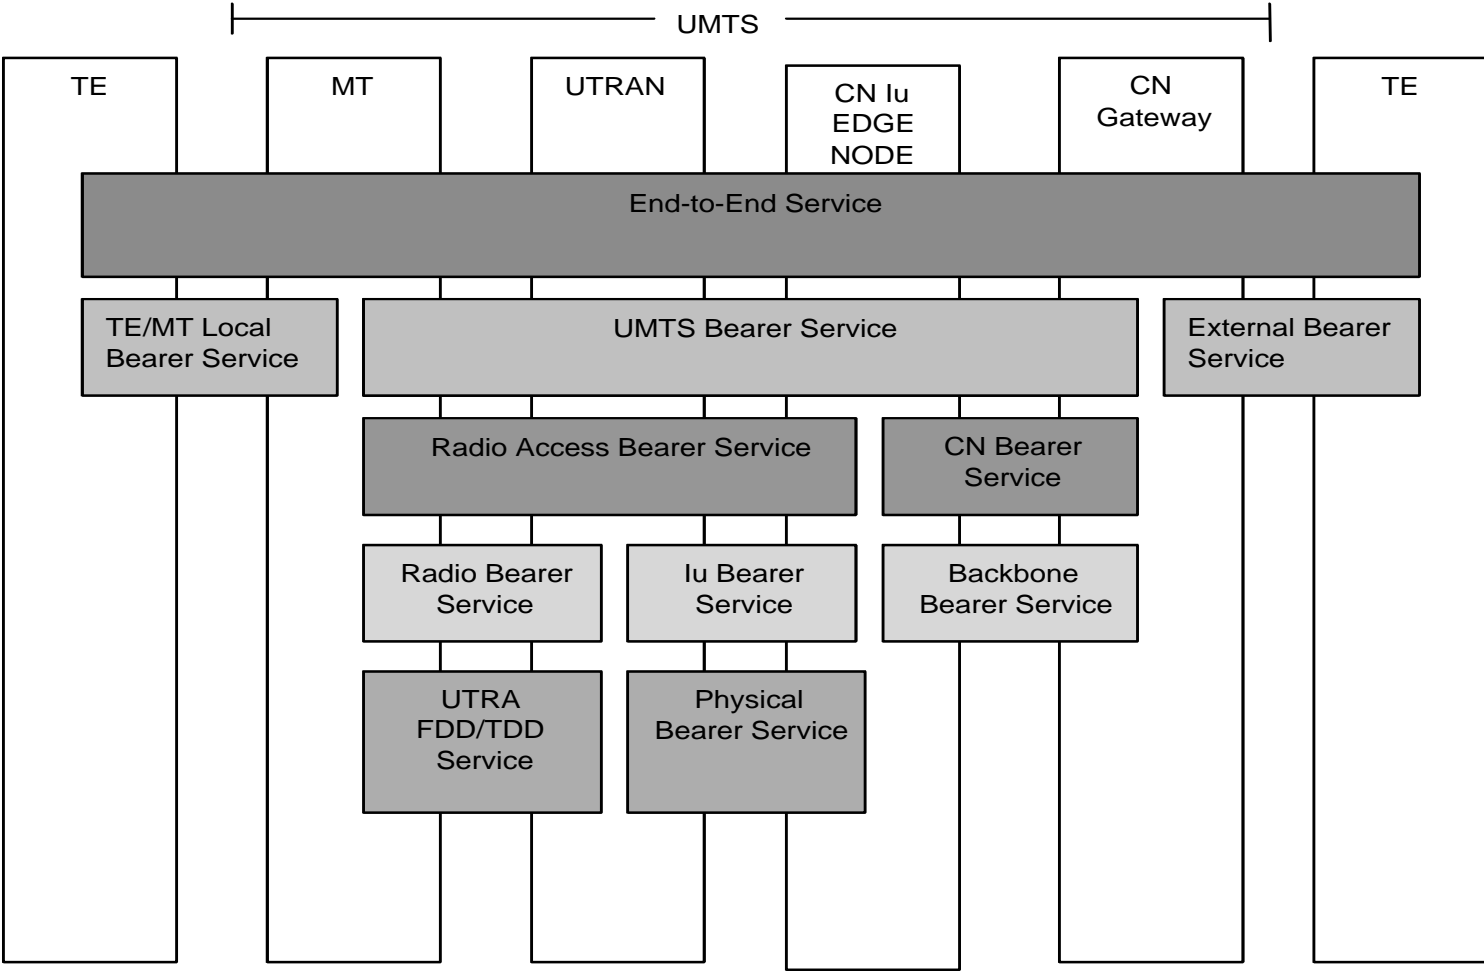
UMTS

TE

MT

UTRAN

CN Iu EDGE NODE

CN Gateway

TE

End-to-End Service

TE/MT Local Bearer Service

UMTS Bearer Service

External Bearer Service

Radio Access Bearer Service

CN Bearer Service

Radio Bearer Service

Iu Bearer Service

Backbone Bearer Service

UTRA FDD/TDD Service

Physical Bearer Service